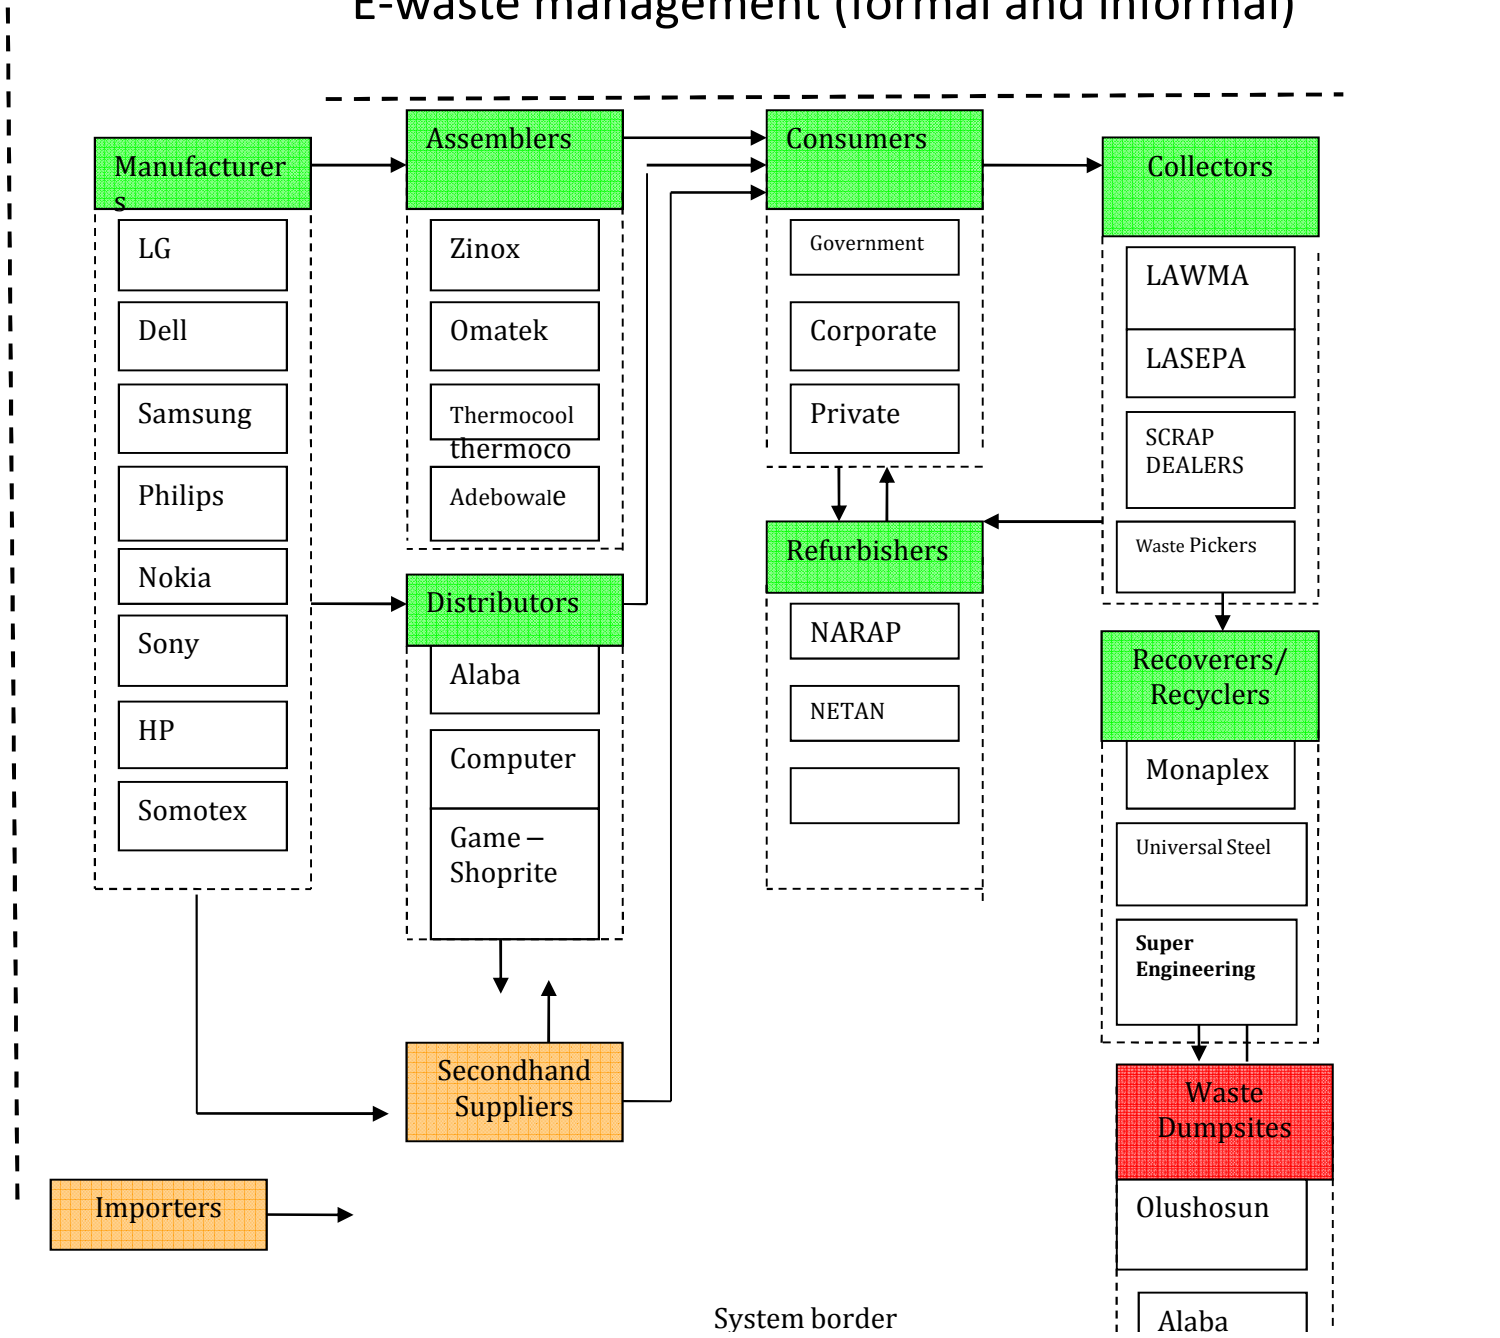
E-waste management (formal and informal)

Manufacturers

LG

Dell

Samsung

Philips

Nokia

Sony

HP

Somotex

Assemblers

Zinox

Omatek

Thermocool thermoco

Adebowale

Distributors

Alaba

Computer

Game – Shoprite

Secondhand Suppliers

Importers

Consumers

Government

Corporate

Private

Refurbishers

NARAP

NETAN

Collectors

LAWMA

LASEPA

SCRAP DEALERS

Waste Pickers

Recoverers/ Recyclers

Monaplex

Universal Steel

Super Engineering

Waste Dumpsites

Olushosun

Alaba

System border